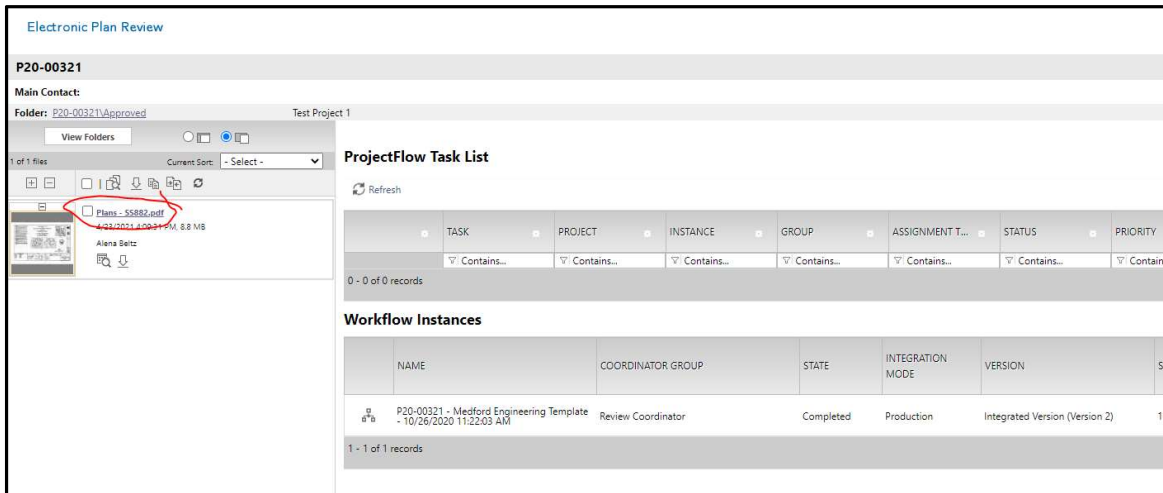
Electronic Plan Review

P20-00321

Main Contact:

Folder: P20-00321\Approved

Test Project 1

View Folders

1 of 1 files

Current Sort: - Select -

Plans - 55882.pdf

4/23/2021 4:09:31 PM, 8.8 MB

Alena Beltz

ProjectFlow Task List

Refresh

| TASK | PROJECT | INSTANCE | GROUP | ASSIGNMENT T... | STATUS | PRIORITY |
|---|---|---|---|---|---|---|
| Contains... | Contains... | Contains... | Contains... | Contains... | Contains... | Contain |

0 - 0 of 0 records

Workflow Instances

| NAME | COORDINATOR GROUP | STATE | INTEGRATION MODE | VERSION | S |
|---|---|---|---|---|---|
| P20-00321 - Medford Engineering Template - 10/26/2020 11:22:03 AM | Review Coordinator | Completed | Production | Integrated Version (Version 2) | 1 |

1 - 1 of 1 records